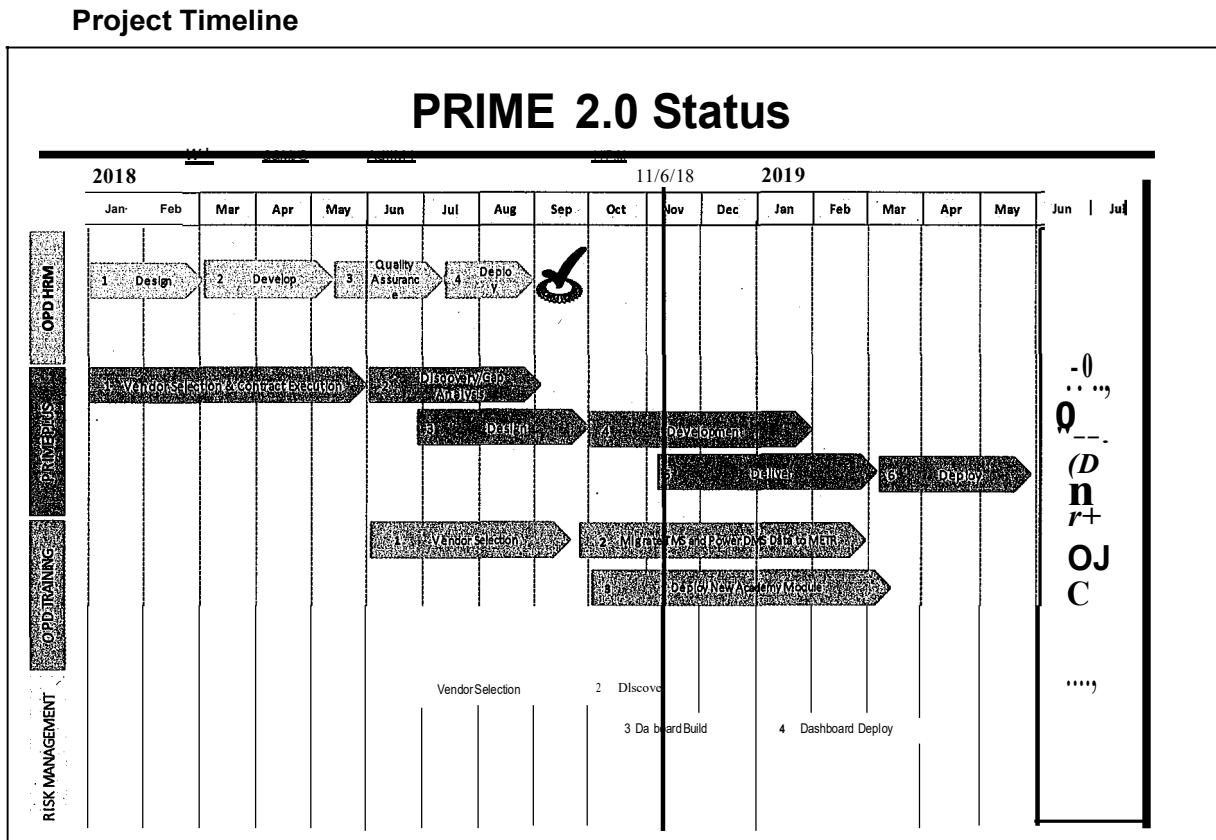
Project Timeline

PRIME 2.0 Status

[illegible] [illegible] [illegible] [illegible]

2018 11/6/18 2019

| Jan | Feb | Mar | Apr | May | Jun | Jul | Aug | Sep | Oct | Nov | Dec | Jan | Feb | Mar | Apr | May | Jun | Jul |
|---|---|---|---|---|---|---|---|---|---|---|---|---|---|---|---|---|---|---|

OPD HRM

1 Design

2 Develop

3 Quality Assurance

4 Deploy

PRIMEPLUS

1 Vendor Selection & Contract Execution

2 Discovery/Gap Analysis

3 Design

4 Development

5 Deliver

6 Deploy

OPD TRAINING

1 Vendor Selection

2 Migrate TMS and PowerDMS Data to METR

3 Deploy New Academy Module

RISK MANAGEMENT

Vendor Selection

2 Dlscove

3 Da board Build

4 Dashboard Deploy

-0
.. ..,
0
(D
n
r+
OJ
C
....,